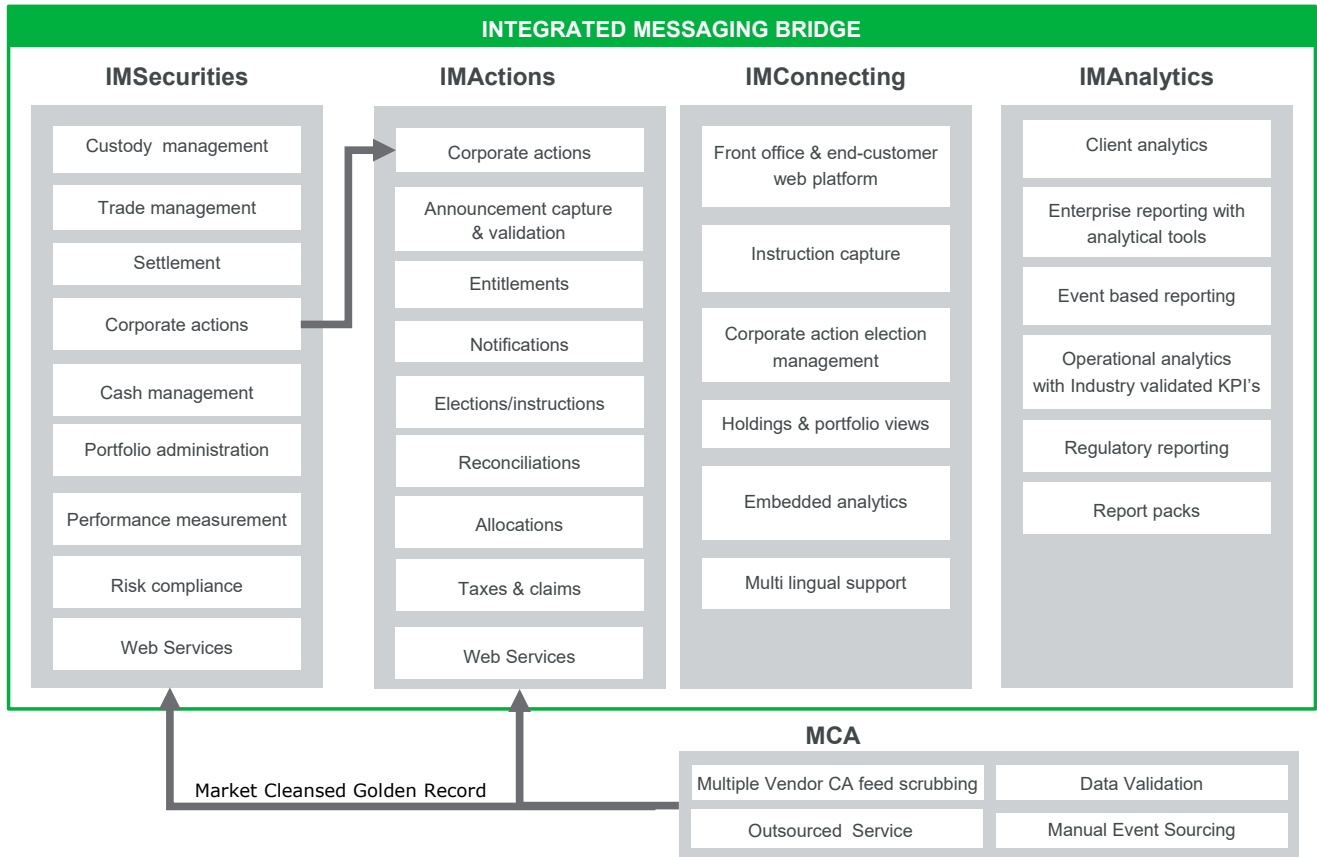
INTEGRATED MESSAGING BRIDGE

IMSecurities

Custody management

Trade management

Settlement

Corporate actions

Cash management

Portfolio administration

Performance measurement

Risk compliance

Web Services

IMActions

Corporate actions

Announcement capture & validation

Entitlements

Notifications

Elections/instructions

Reconciliations

Allocations

Taxes & claims

Web Services

IMConnecting

Front office & end-customer web platform

Instruction capture

Corporate action election management

Holdings & portfolio views

Embedded analytics

Multi lingual support

IMAnalytics

Client analytics

Enterprise reporting with analytical tools

Event based reporting

Operational analytics with Industry validated KPI's

Regulatory reporting

Report packs

MCA

Multiple Vendor CA feed scrubbing

Data Validation

Outsourced Service

Manual Event Sourcing

Market Cleansed Golden Record